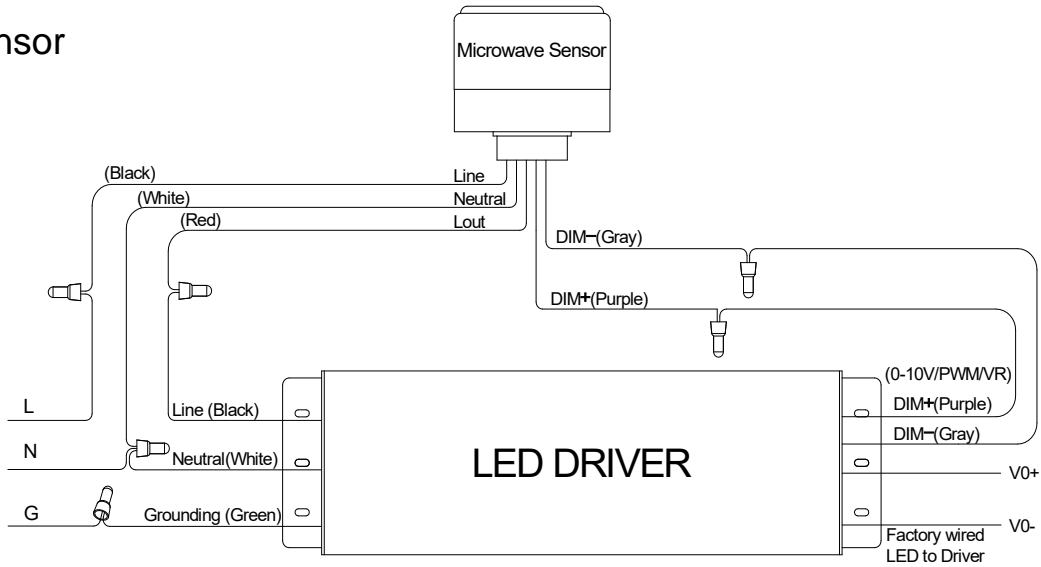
nsor

Microwave Sensor

(Black)
(White)
(Red)
Line
Neutral
Lout
DIM−(Gray)
DIM+(Purple)

L
N
G

Line (Black)
Neutral(White)
Grounding (Green)

LED DRIVER

(0-10V/PWM/VR)
DIM+(Purple)
DIM−(Gray)
V0+
V0-
Factory wired LED to Driver